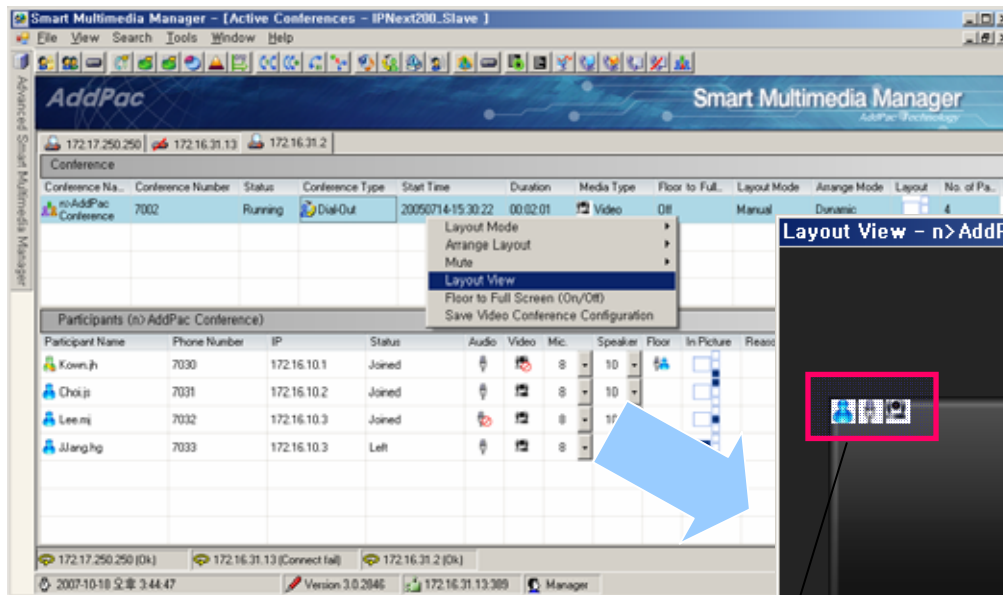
Smart Multimedia Manager - [Active Conferences - IPNext280_Slave ]

File View Search Tools Window Help

Advanced Smart Multimedia Manager

AddPac

Smart Multimedia Manager

AddPac Technology

172.17.250.250 | 172.16.31.13 | 172.16.31.2

Conference

| Conference Na... | Conference Number | Status | Conference Type | Start Time | Duration | Media Type | Floor to Full... | Layout Mode | Arrange Mode | Layout | No. of Pa... |
|---|---|---|---|---|---|---|---|---|---|---|---|
| n>AddPac Conference | 7002 | Running | Dial-Out | 20050714-15:30:22 | 00:02:01 | Video | Off | Manual | Dynamic | | 4 |

Layout Mode
Arrange Layout
Mute
Layout View
Floor to Full Screen (On/Off)
Save Video Conference Configuration

Layout View - n>AddP

Participants (n>AddPac Conference)

| Participant Name | Phone Number | IP | Status | Audio | Video | Mic. | Speaker | Floor | In Picture | Reaso |
|---|---|---|---|---|---|---|---|---|---|---|
| Kown.jh | 7030 | 172.16.10.1 | Joined | | | 8 | 10 | | | |
| Choi.js | 7031 | 172.16.10.2 | Joined | | | 8 | 10 | | | |
| Lee.mj | 7032 | 172.16.10.3 | Joined | | | 8 | 10 | | | |
| JJang.hg | 7033 | 172.16.10.3 | Left | | | 8 | | | | |

172.17.250.250 (Ok) | 172.16.31.13 (Connect fail) | 172.16.31.2 (Ok)

2007-10-18 오후 3:44:47 | Version 3.0.2846 | 172.16.31.13:389 | Manager